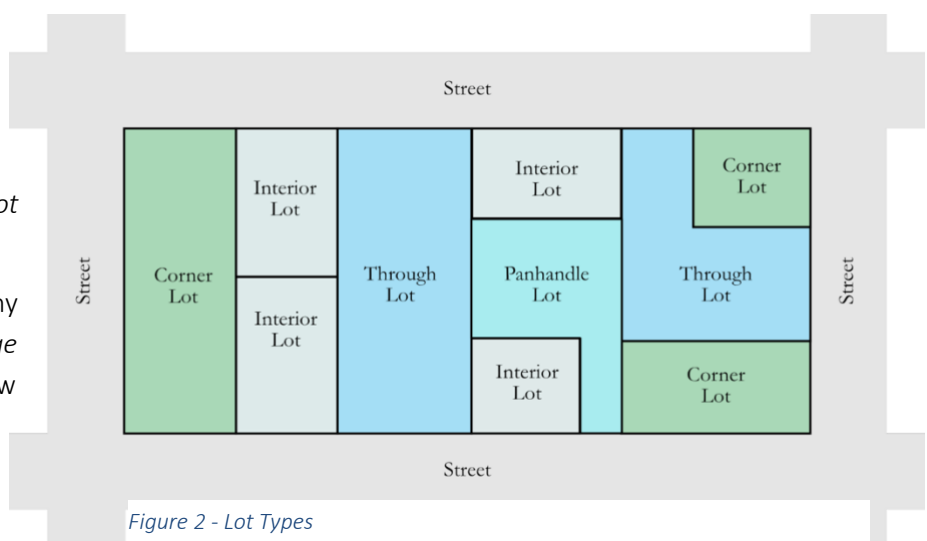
Street

ot

ny

ue

w

Street

Corner Lot

Interior Lot

Interior Lot

Through Lot

Interior Lot

Panhandle Lot

Interior Lot

Through Lot

Corner Lot

Corner Lot

Street

Street

Figure 2 - Lot Types